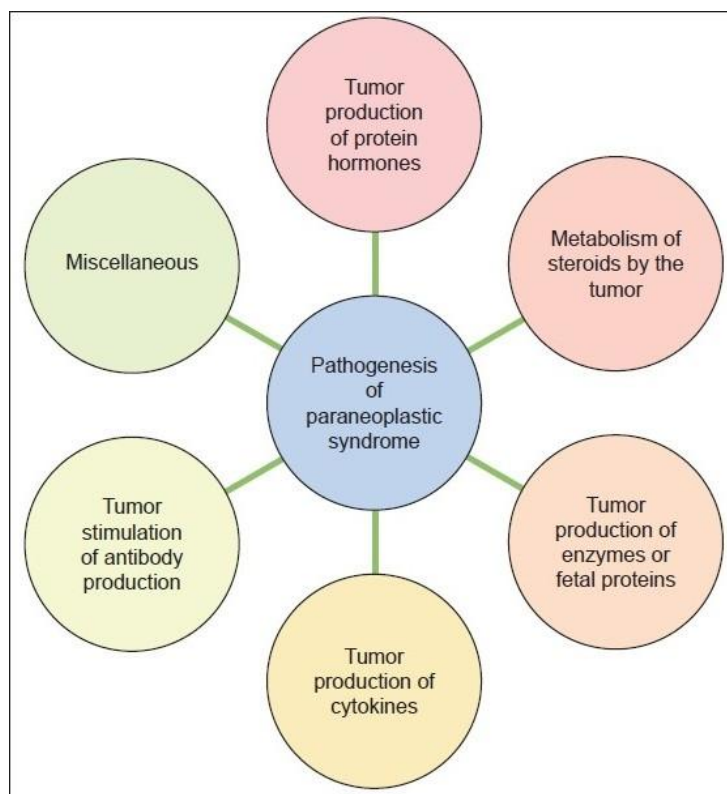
Tumor production of protein hormones

Miscellaneous

Metabolism of steroids by the tumor

Pathogenesis of paraneoplastic syndrome

Tumor stimulation of antibody production

Tumor production of enzymes or fetal proteins

Tumor production of cytokines